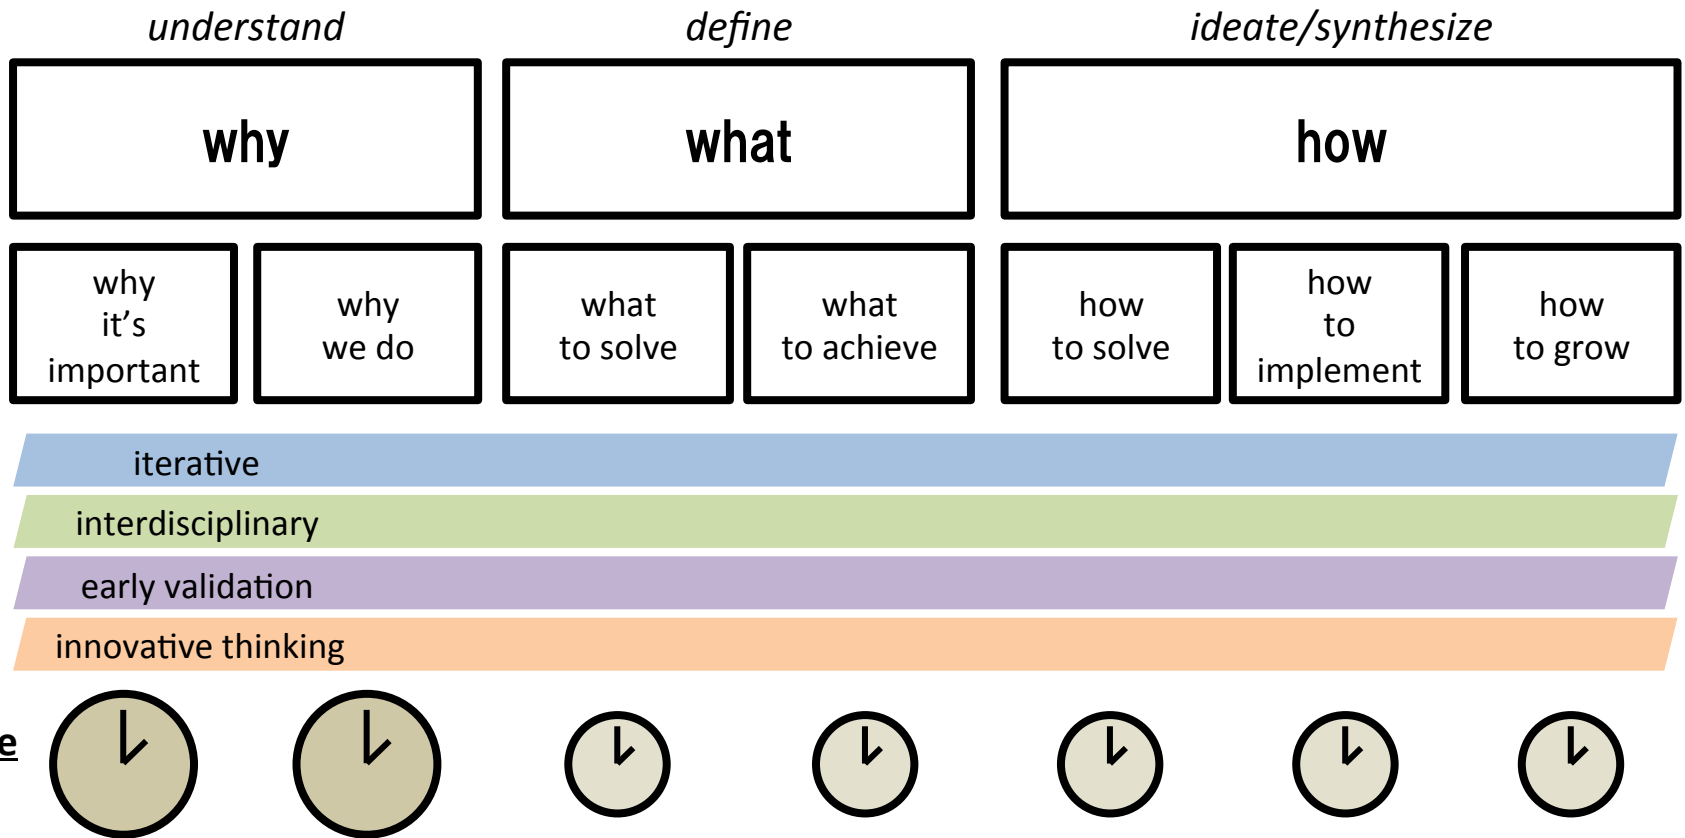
understand

define

ideate/synthesize

why

what

how

why it’s important

why we do

what to solve

what to achieve

how to solve

how to implement

how to grow

iterative

interdisciplinary

early validation

innovative thinking

e